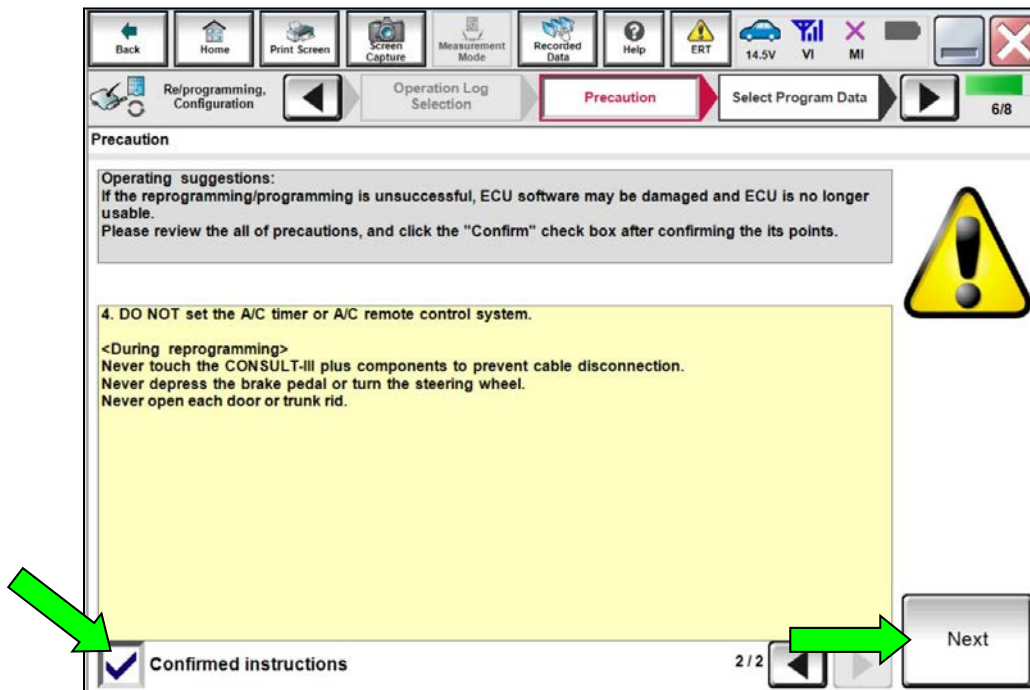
Back Home Print Screen Screen Capture Measurement Mode Recorded Data Help ERT 14.5V VI MI

Re/programming, Configuration

Operation Log Selection

Precaution

Select Program Data

6/8

Precaution

Operating suggestions:
If the reprogramming/programming is unsuccessful, ECU software may be damaged and ECU is no longer usable.
Please review the all of precautions, and click the "Confirm" check box after confirming the its points.

4. DO NOT set the A/C timer or A/C remote control system.

<During reprogramming>
Never touch the CONSULT-III plus components to prevent cable disconnection.
Never depress the brake pedal or turn the steering wheel.
Never open each door or trunk rid.

Confirmed instructions

2/2

Next